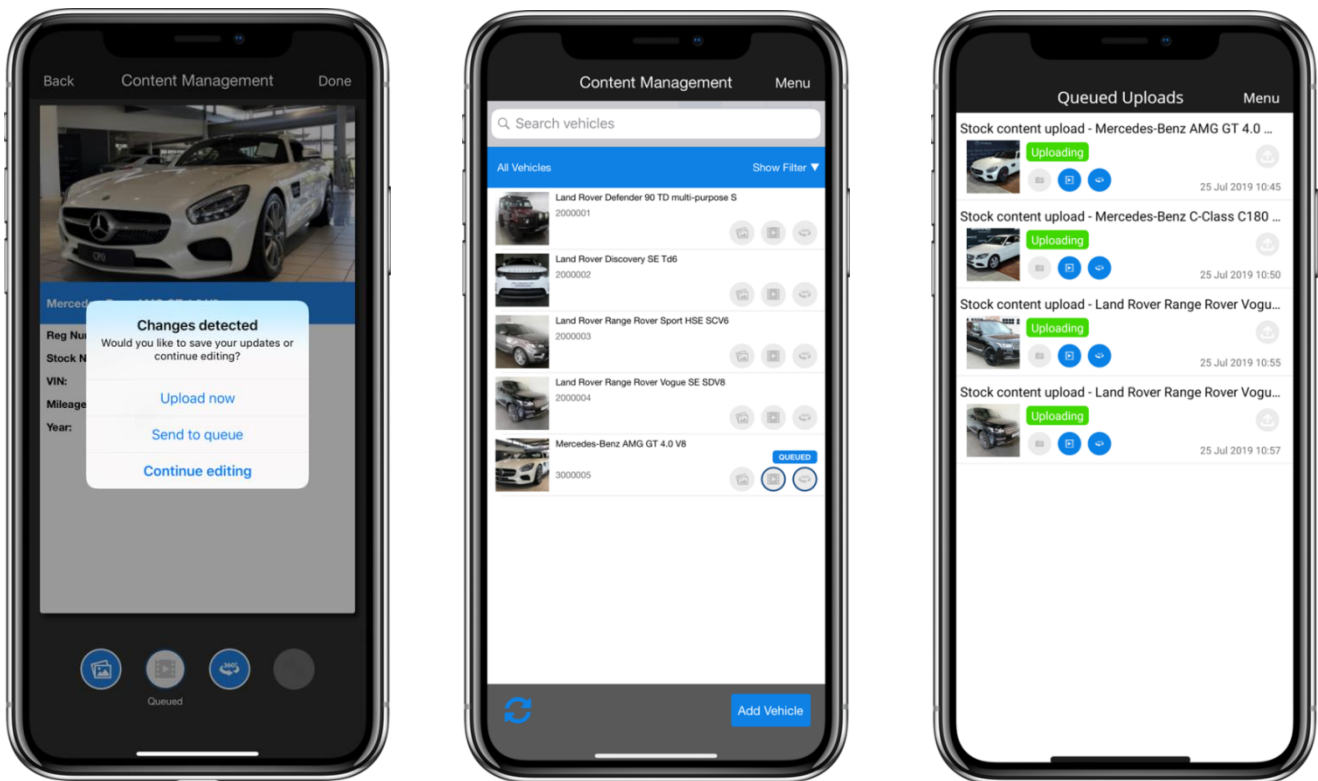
Back Content Management Done

Mercedes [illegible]

Reg Nu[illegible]
Stock N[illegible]
VIN:
Mileage
Year:

Changes detected
Would you like to save your updates or continue editing?

Upload now
Send to queue
Continue editing

Queued

Content Management Menu

Search vehicles

All Vehicles Show Filter

Land Rover Defender 90 TD multi-purpose S
2000001

Land Rover Discovery SE Td6
2000002

Land Rover Range Rover Sport HSE SCV6
2000003

Land Rover Range Rover Vogue SE SDV8
2000004

Mercedes-Benz AMG GT 4.0 V8
QUEUED
3000005

Add Vehicle

Queued Uploads Menu

Stock content upload - Mercedes-Benz AMG GT 4.0 ...
Uploading
25 Jul 2019 10:45

Stock content upload - Mercedes-Benz C-Class C180 ...
Uploading
25 Jul 2019 10:50

Stock content upload - Land Rover Range Rover Vogu...
Uploading
25 Jul 2019 10:55

Stock content upload - Land Rover Range Rover Vogu...
Uploading
25 Jul 2019 10:57